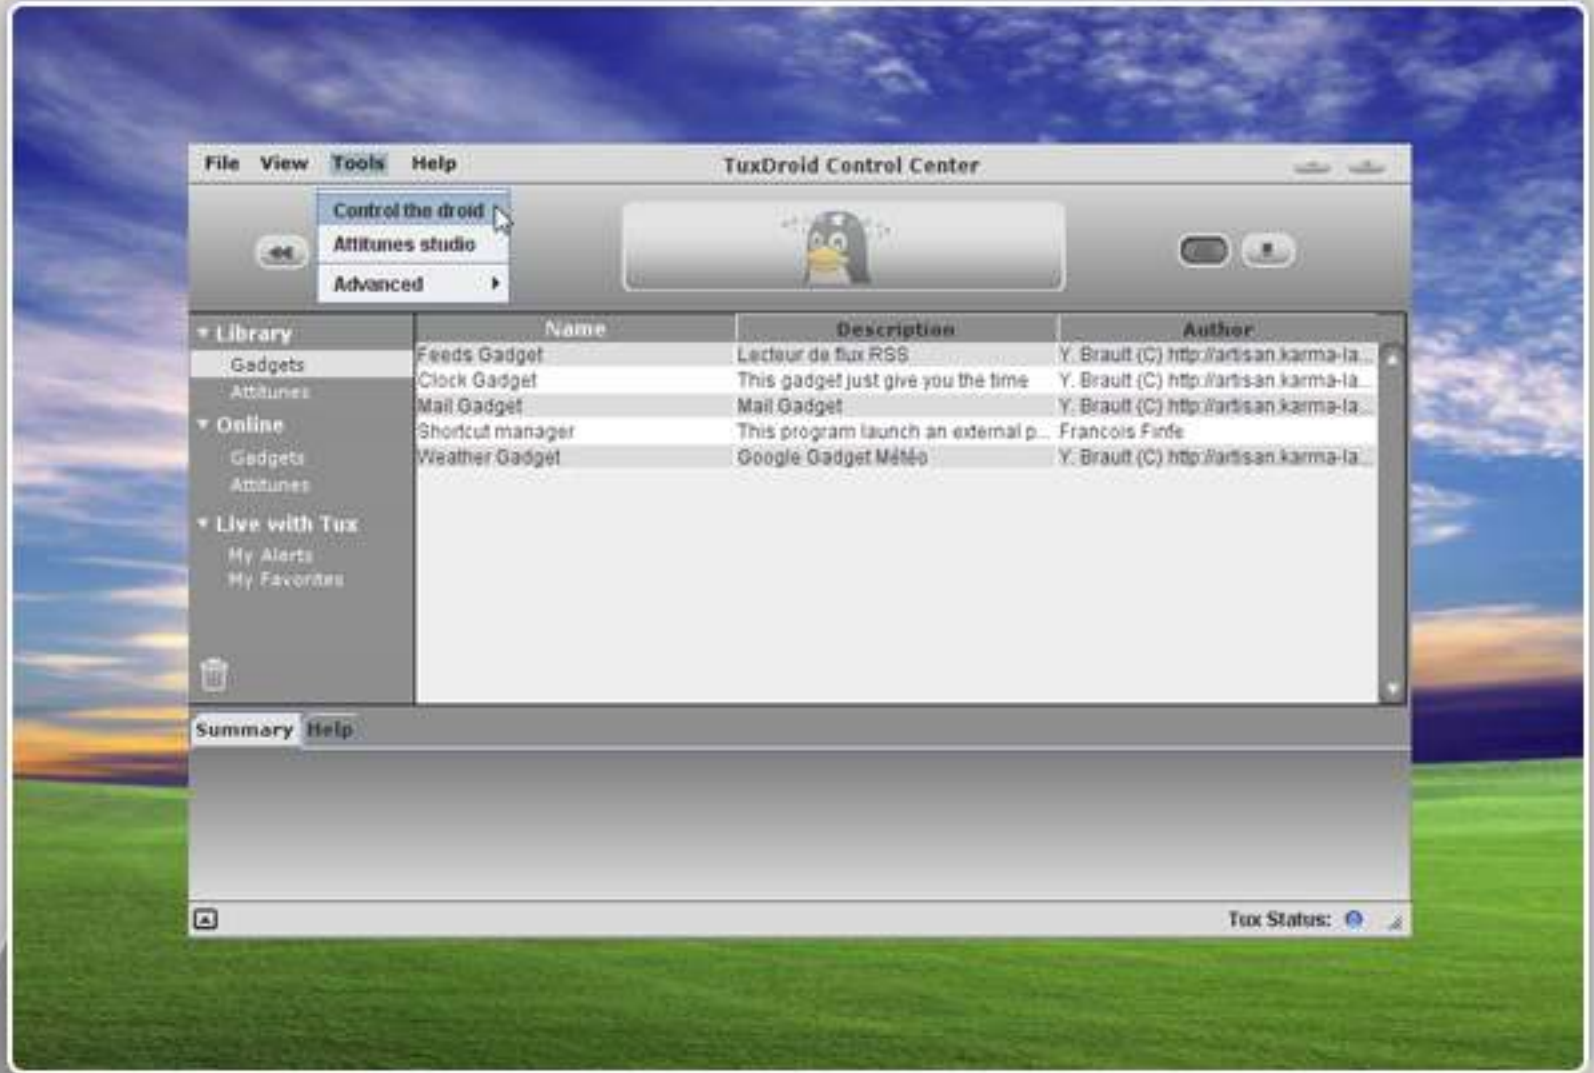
File View Tools Help

TuxDroid Control Center

Control the droid
Attitunes studio
Advanced

Library
Gadgets
Attitunes
Online
Gadgets
Attitunes
Live with Tux
My Alerts
My Favorites

| Name | Description | Author |
|---|---|---|
| Feeds Gadget | Lecteur de flux RSS | Y. Brault (C) http://artisan.karma-la... |
| Clock Gadget | This gadget just give you the time | Y. Brault (C) http://artisan.karma-la... |
| Mail Gadget | Mail Gadget | Y. Brault (C) http://artisan.karma-la... |
| Shortcut manager | This program launch an external p... | Francois Finfe |
| Weather Gadget | Google Gadget Météo | Y. Brault (C) http://artisan.karma-la... |

Summary Help

Tux Status: